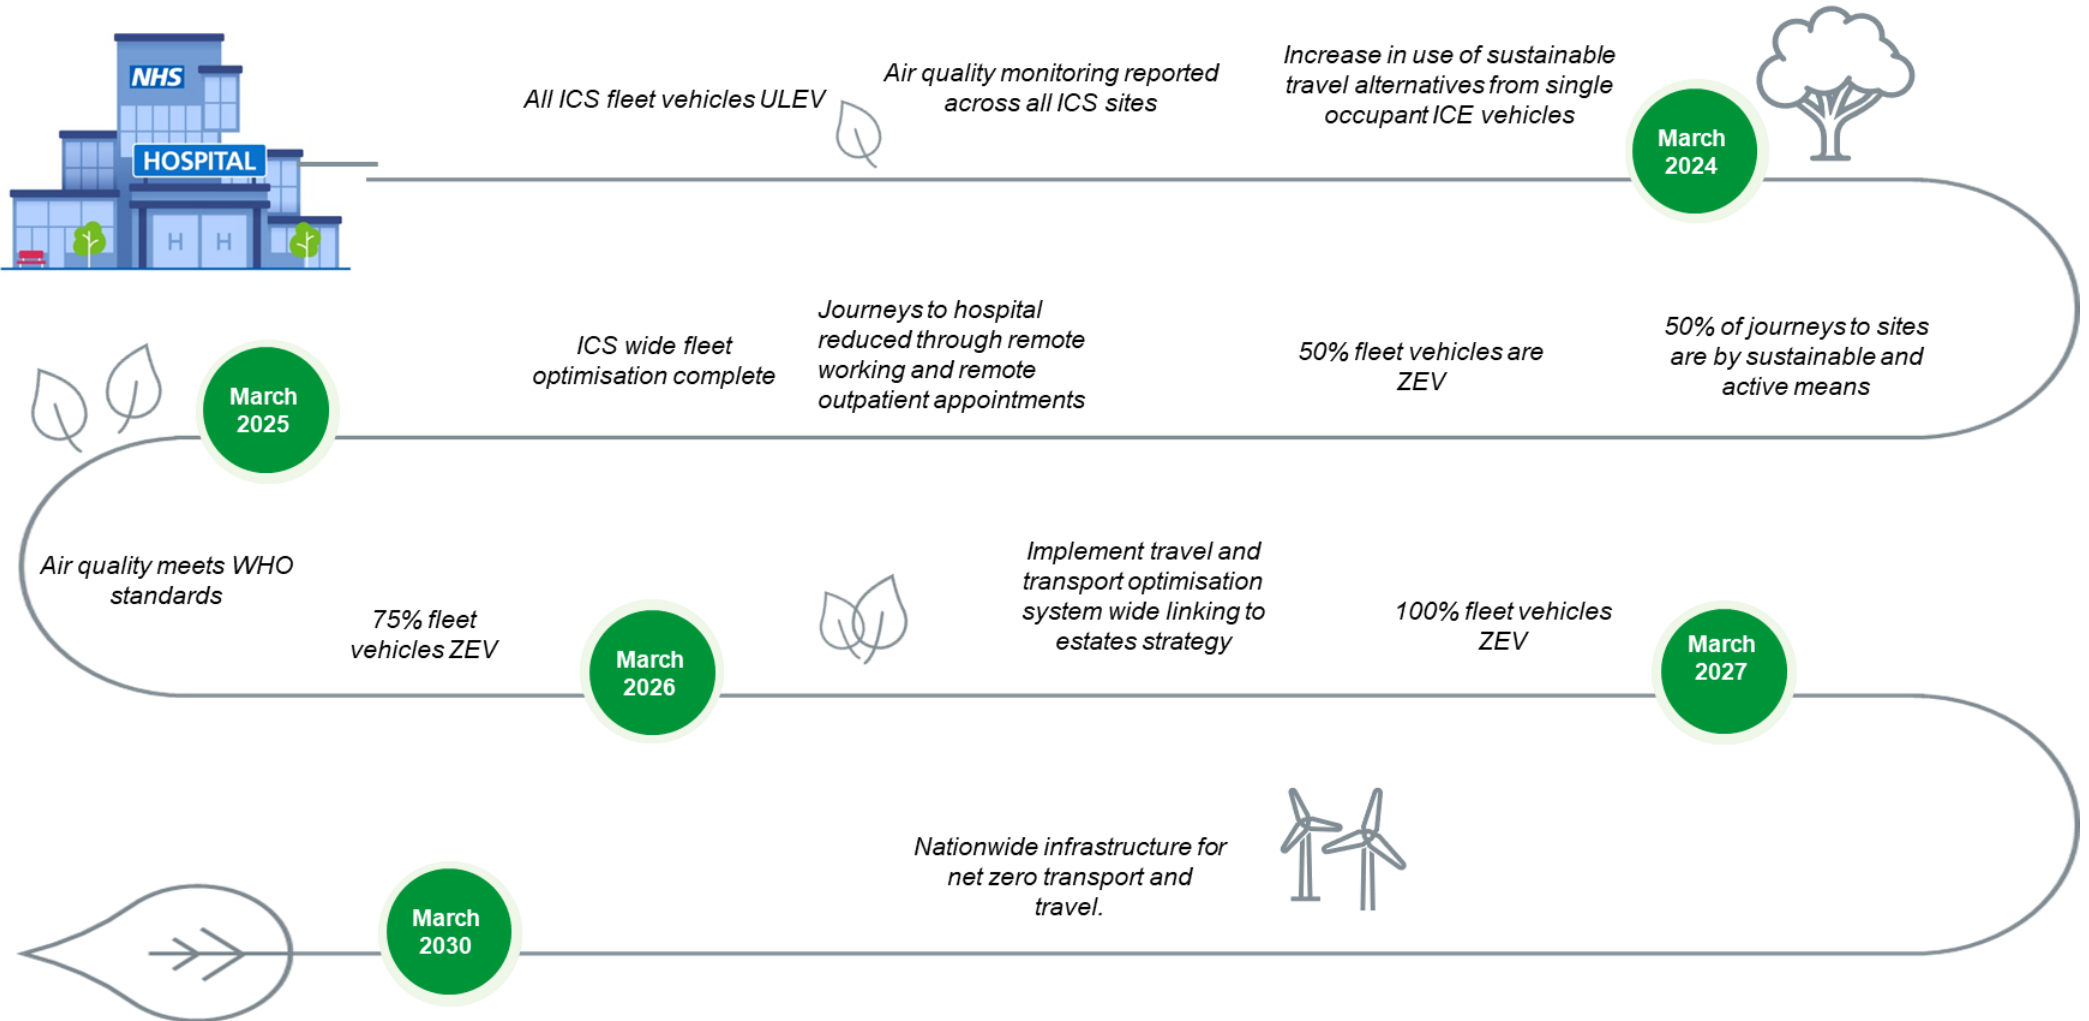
NHS
HOSPITAL
H H

All ICS fleet vehicles ULEV

Air quality monitoring reported across all ICS sites

Increase in use of sustainable travel alternatives from single occupant ICE vehicles

March 2024

March 2025

ICS wide fleet optimisation complete

Journeys to hospital reduced through remote working and remote outpatient appointments

50% fleet vehicles are ZEV

50% of journeys to sites are by sustainable and active means

Air quality meets WHO standards

75% fleet vehicles ZEV

March 2026

Implement travel and transport optimisation system wide linking to estates strategy

100% fleet vehicles ZEV

March 2027

Nationwide infrastructure for net zero transport and travel.

March 2030